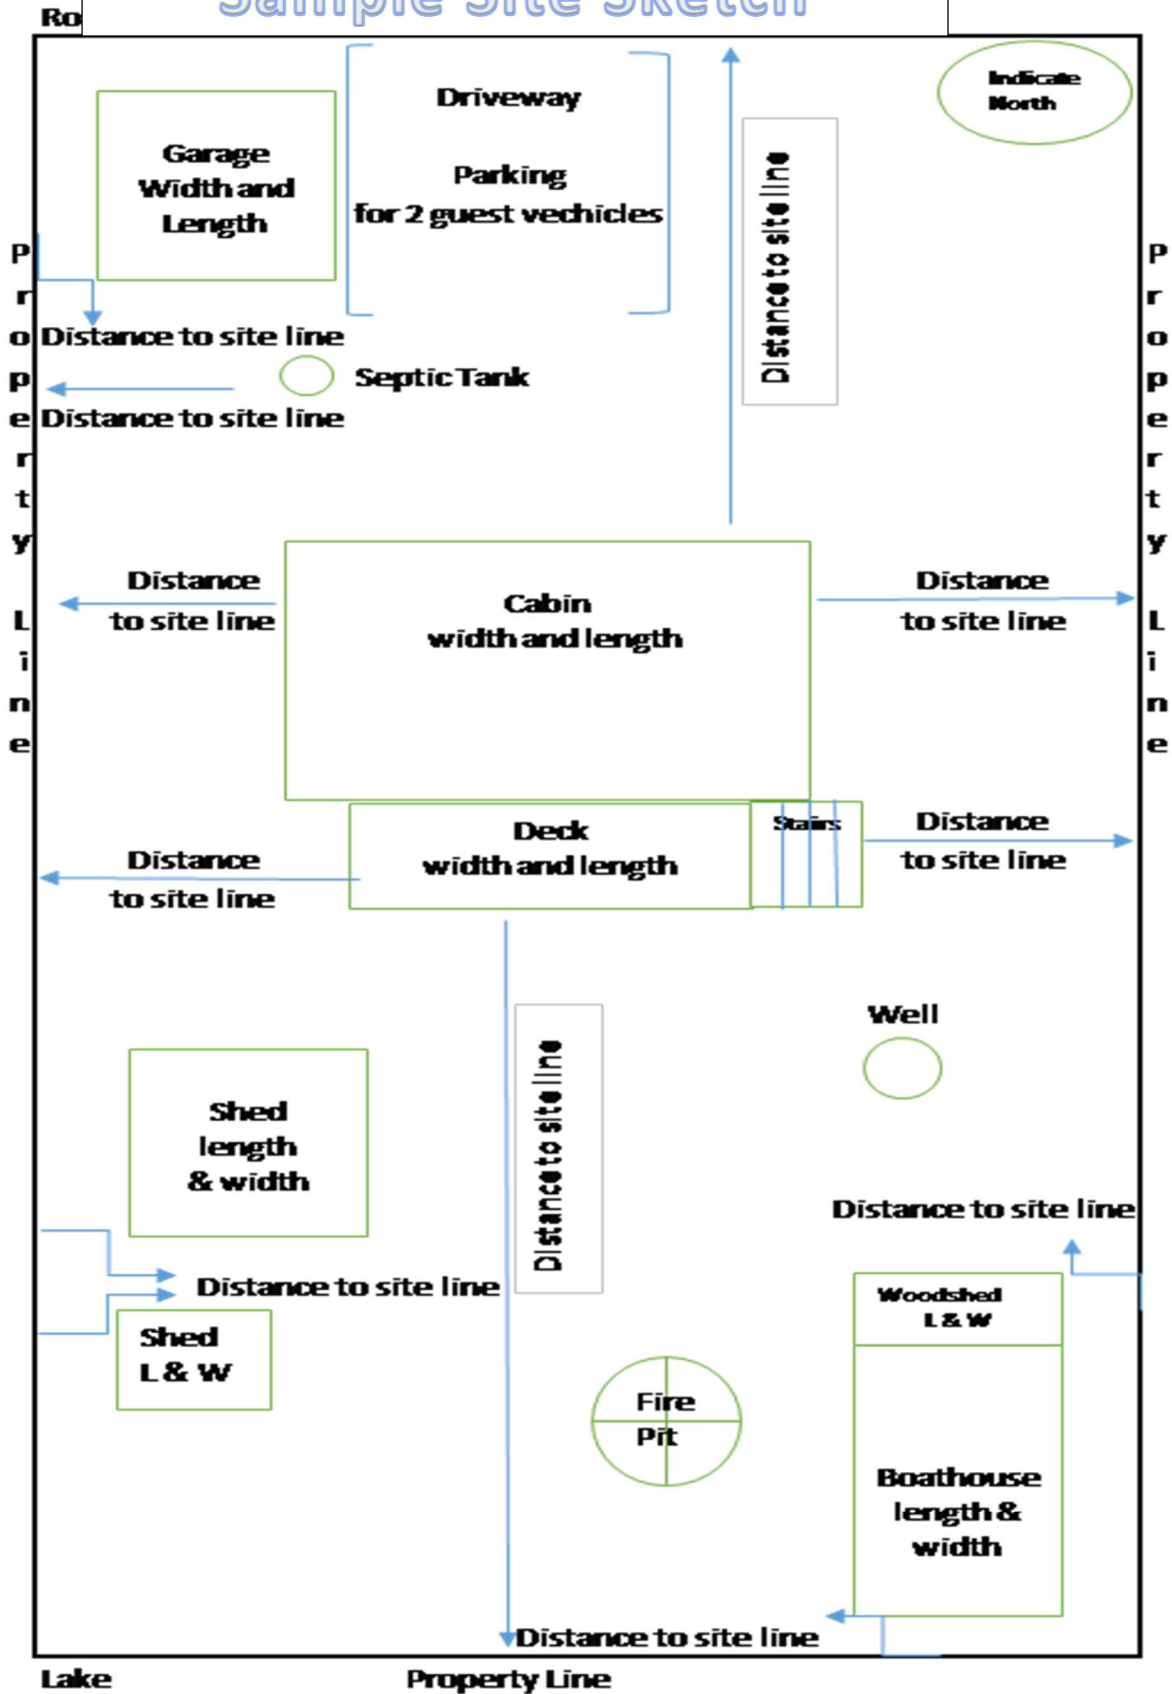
Ro

Sample Site Sketch

Indicate North

Garage Width and Length

Driveway

Parking for 2 guest vechicles

Distance to site line

Property Line

Property Line

Distance to site line

Septic Tank

Distance to site line

Distance to site line

Cabin width and length

Distance to site line

Deck width and length

Stairs

Distance to site line

Distance to site line

Well

Shed length & width

Distance to site line

Distance to site line

Distance to site line

Shed L & W

Woodshed L & W

Fire Pit

Boathouse length & width

Distance to site line

Lake

Property Line